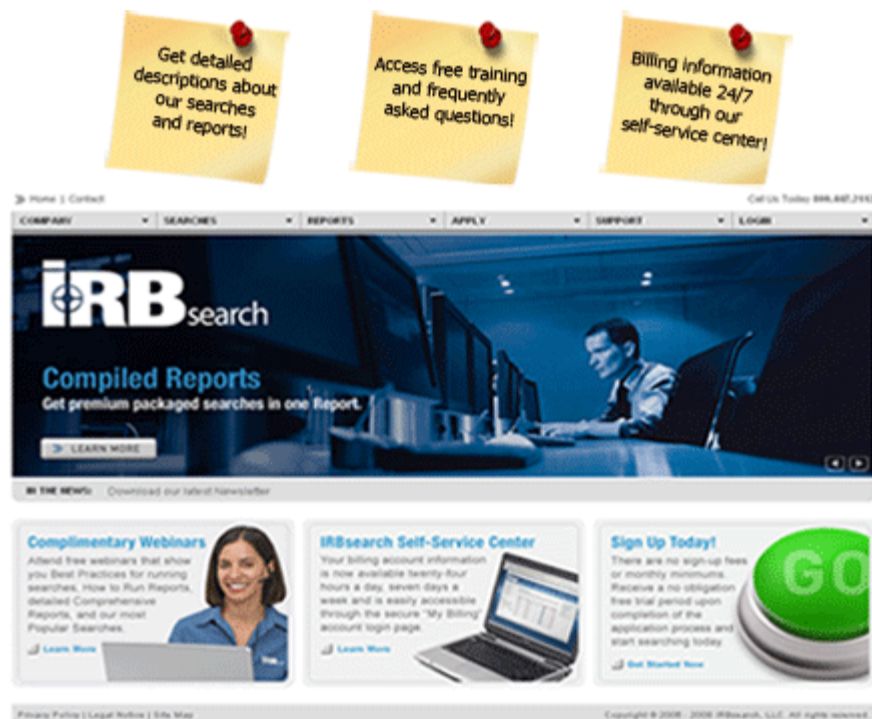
Get detailed descriptions about our searches and reports!

Access free training and frequently asked questions!

Billing information available 24/7 through our self-service center!

Home | Contact

Call Us Today 800.447.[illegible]

COMPANY SEARCHES REPORTS APPLY SUPPORT LOGIN

IRBsearch

Compiled Reports

Get premium packaged searches in one Report.

LEARN MORE

IN THE NEWS: Download our latest Newsletter

Complimentary Webinars

Attend free webinars that show you Best Practices for running searches, How to Run Reports, detailed Comprehensive Reports, and our most Popular Searches.

Learn More

IRBsearch Self-Service Center

Your billing account information is now available twenty-four hours a day, seven days a week and is easily accessible through the secure "My Billing" account login page.

Learn More

Sign Up Today!

There are no sign-up fees or monthly minimums. Receive a no obligation free trial period upon completion of the application process and start searching today.

Get Started Now

GO

Privacy Policy | Legal Notice | Site Map

Copyright © 2006 - 2008 IRBsearch, LLC. All rights reserved.